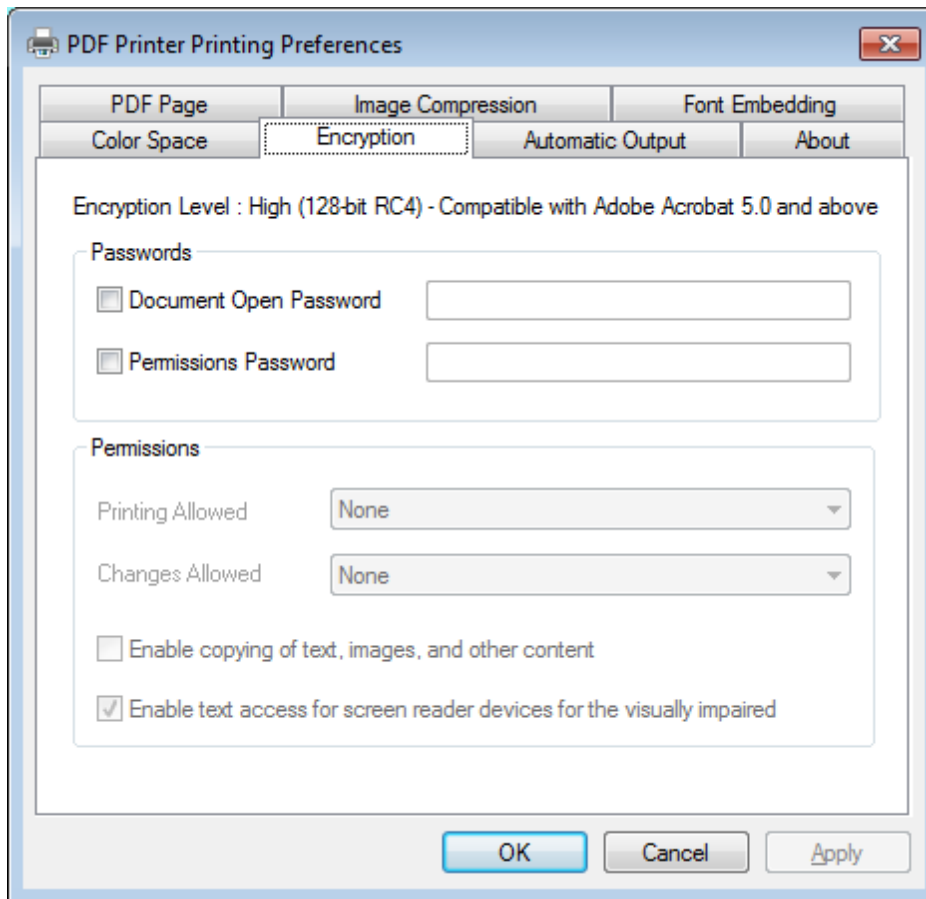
PDF Printer Printing Preferences

PDF Page
Image Compression
Font Embedding
Color Space
Encryption
Automatic Output
About

Encryption Level : High (128-bit RC4) - Compatible with Adobe Acrobat 5.0 and above

Passwords

Document Open Password

Permissions Password

Permissions

Printing Allowed
None

Changes Allowed
None

Enable copying of text, images, and other content

Enable text access for screen reader devices for the visually impaired

OK
Cancel
Apply